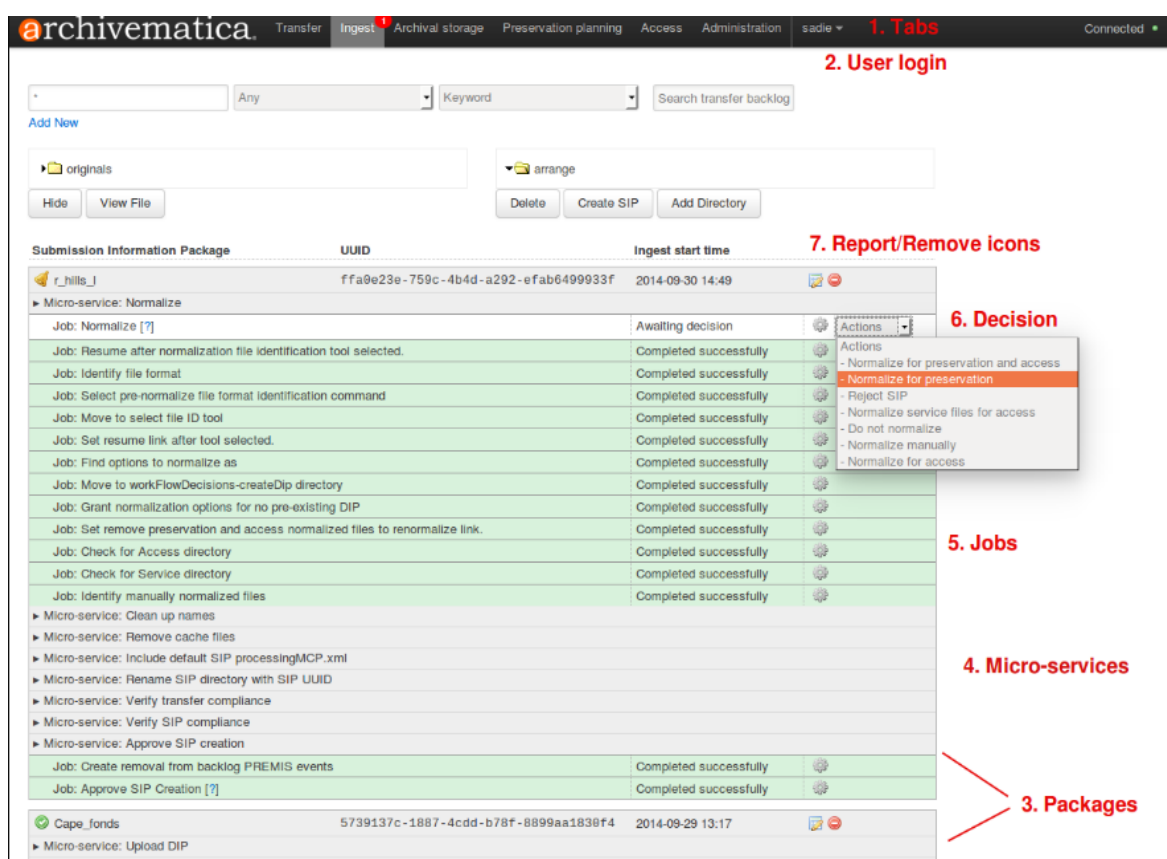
archivematica. Transfer Ingest 1 Archival storage Preservation planning Access Administration sadie 1. Tabs Connected

2. User login

* Any Keyword Search transfer backlog

Add New

originals

arrange

Hide View File

Delete Create SIP Add Directory

| Submission Information Package | UUID | Ingest start time | |
|---|---|---|---|
| r_hills_l | ffa9e23e-759c-4b4d-a292-efab6499933f | 2014-09-30 14:49 | |
| ▸ Micro-service: Normalize | | | |
| Job: Normalize [?] | | Awaiting decision | Actions |
| Job: Resume after normalization file identification tool selected. | | Completed successfully | |
| Job: Identify file format | | Completed successfully | |
| Job: Select pre-normalize file format identification command | | Completed successfully | |
| Job: Move to select file ID tool | | Completed successfully | |
| Job: Set resume link after tool selected. | | Completed successfully | |
| Job: Find options to normalize as | | Completed successfully | |
| Job: Move to workFlowDecisions-createDip directory | | Completed successfully | |
| Job: Grant normalization options for no pre-existing DIP | | Completed successfully | |
| Job: Set remove preservation and access normalized files to renormalize link. | | Completed successfully | |
| Job: Check for Access directory | | Completed successfully | |
| Job: Check for Service directory | | Completed successfully | |
| Job: Identify manually normalized files | | Completed successfully | |
| ▸ Micro-service: Clean up names | | | |
| ▸ Micro-service: Remove cache files | | | |
| ▸ Micro-service: Include default SIP processingMCP.xml | | | |
| ▸ Micro-service: Rename SIP directory with SIP UUID | | | |
| ▸ Micro-service: Verify transfer compliance | | | |
| ▸ Micro-service: Verify SIP compliance | | | |
| ▸ Micro-service: Approve SIP creation | | | |
| Job: Create removal from backlog PREMIS events | | Completed successfully | |
| Job: Approve SIP Creation [?] | | Completed successfully | |
| Cape_fonds | 5739137c-1887-4cdd-b78f-8899aa1830f4 | 2014-09-29 13:17 | |
| ▸ Micro-service: Upload DIP | | | |

7. Report/Remove icons

6. Decision

Actions
- Normalize for preservation and access
- Normalize for preservation
- Reject SIP
- Normalize service files for access
- Do not normalize
- Normalize manually
- Normalize for access

5. Jobs

4. Micro-services

3. Packages